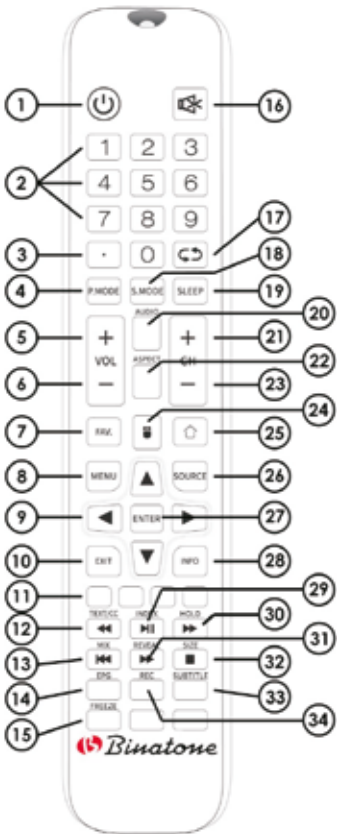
1
16
2
1 2 3
4 5 6
7 8 9
17
3
· 0
18
4
P.MODE
S.MODE
SLEEP
19
AUDIO
20
5
+
VOL
+
CH
21
ASPECT
22
6
−
−
23
24
7
FAV.
25
8
MENU
SOURCE
26
9
ENTER
27
10
EXIT
INFO
28
11
29
TEXT/CC
INDEX
HOLD
30
12
MIX
REVEAL
SIZE
31
13
32
14
EPG
REC
SUBTITLE
33
FREEZE
34
15
Binatone